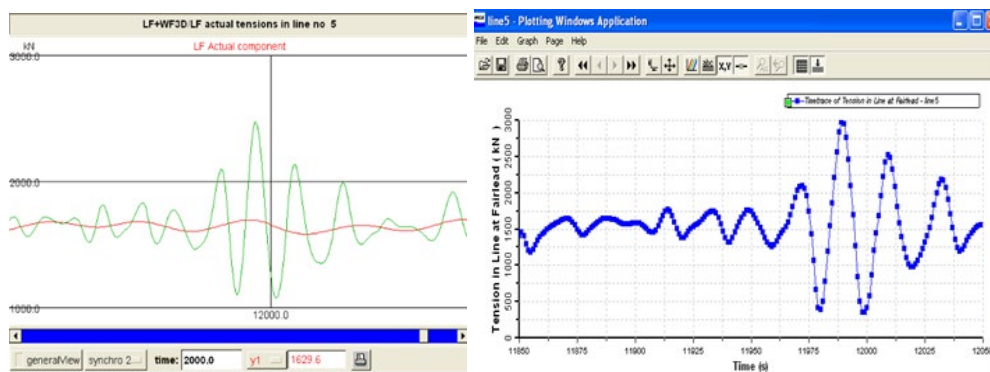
LF+WF3D/LF actual tensions in line no 5

kN

LF Actual component

3000.0

2000.0

1000.0

12000.0

generalView synchro 2... time: 2000.0 y1 1629.6

line5 - Plotting Windows Application

File Edit Graph Page Help

X,Y

Timetrace of Tension in Line at Fairlead - line5

Tension in Line at Fairlead ( kN )

3000
2500
2000
1500
1000
500
0

11850 11875 11900 11925 11950 11975 12000 12025 12050

Time (s)